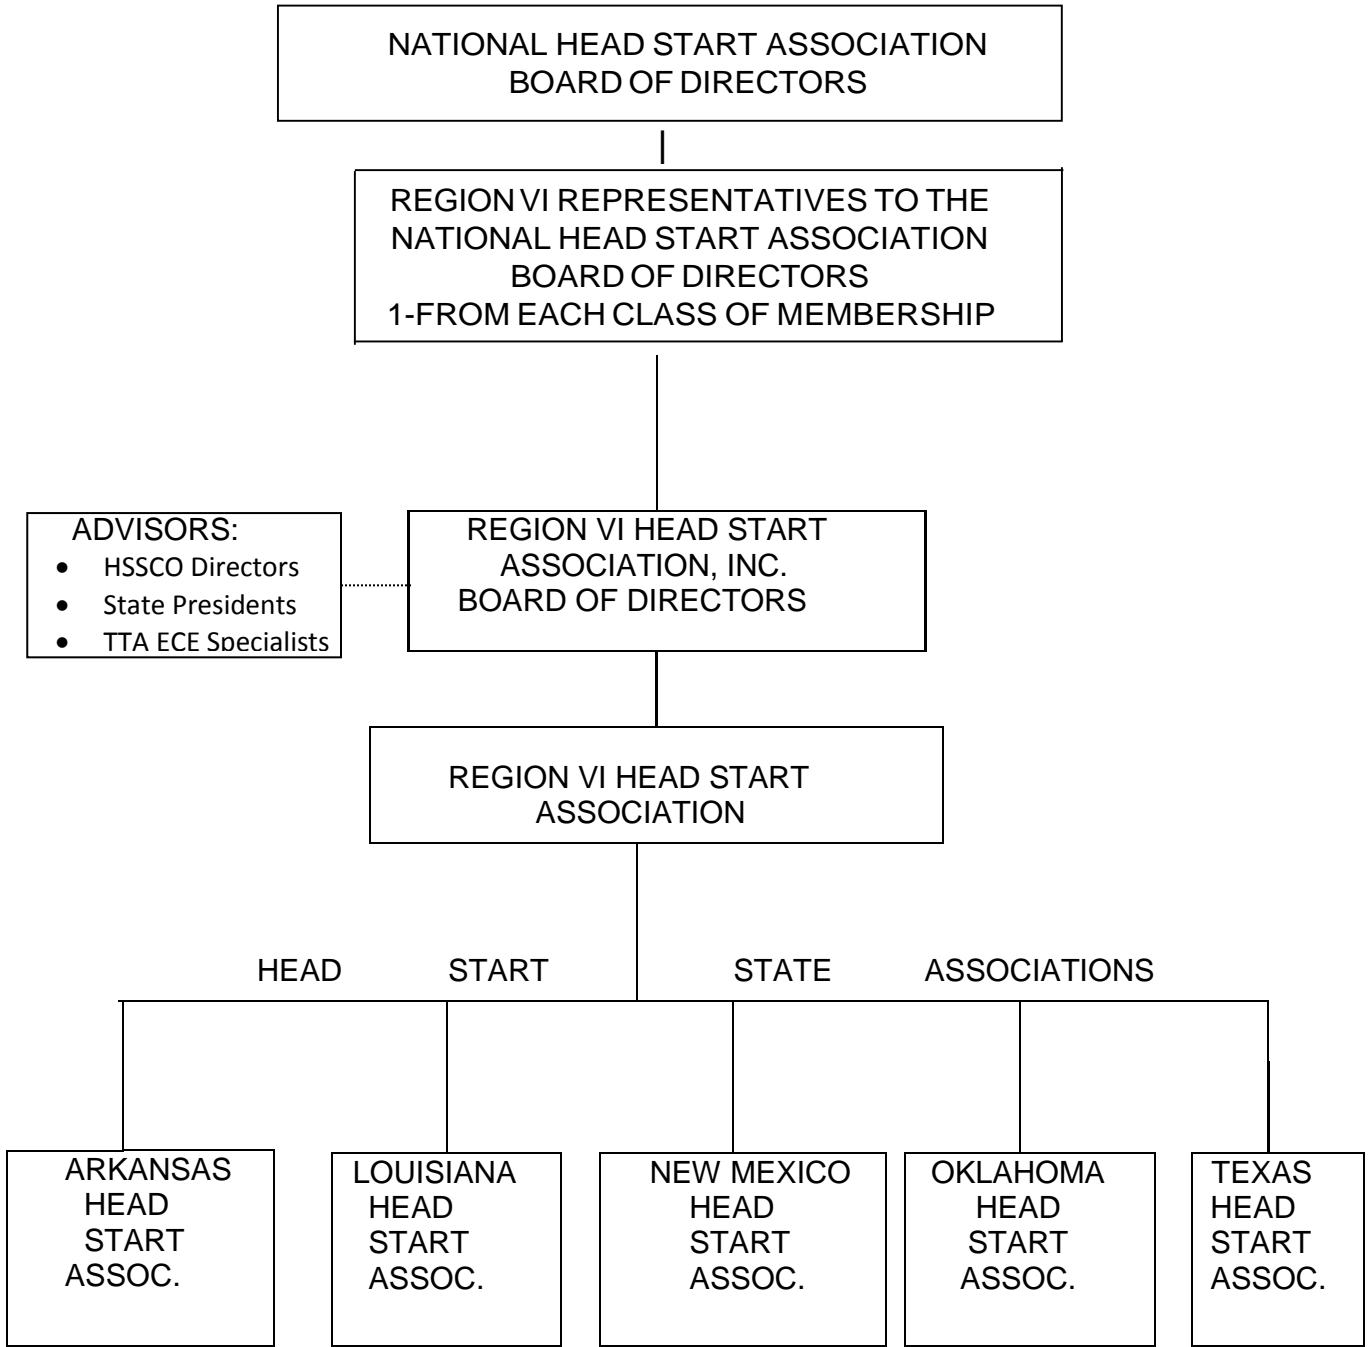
NATIONAL HEAD START ASSOCIATION
BOARD OF DIRECTORS

REGION VI REPRESENTATIVES TO THE
NATIONAL HEAD START ASSOCIATION
BOARD OF DIRECTORS
1-FROM EACH CLASS OF MEMBERSHIP

ADVISORS:
- HSSCO Directors
- State Presidents
- TTA ECE Specialists

REGION VI HEAD START
ASSOCIATION, INC.
BOARD OF DIRECTORS

REGION VI HEAD START
ASSOCIATION

HEAD START STATE ASSOCIATIONS

ARKANSAS
HEAD
START
ASSOC.

LOUISIANA
HEAD
START
ASSOC.

NEW MEXICO
HEAD
START
ASSOC.

OKLAHOMA
HEAD
START
ASSOC.

TEXAS
HEAD
START
ASSOC.